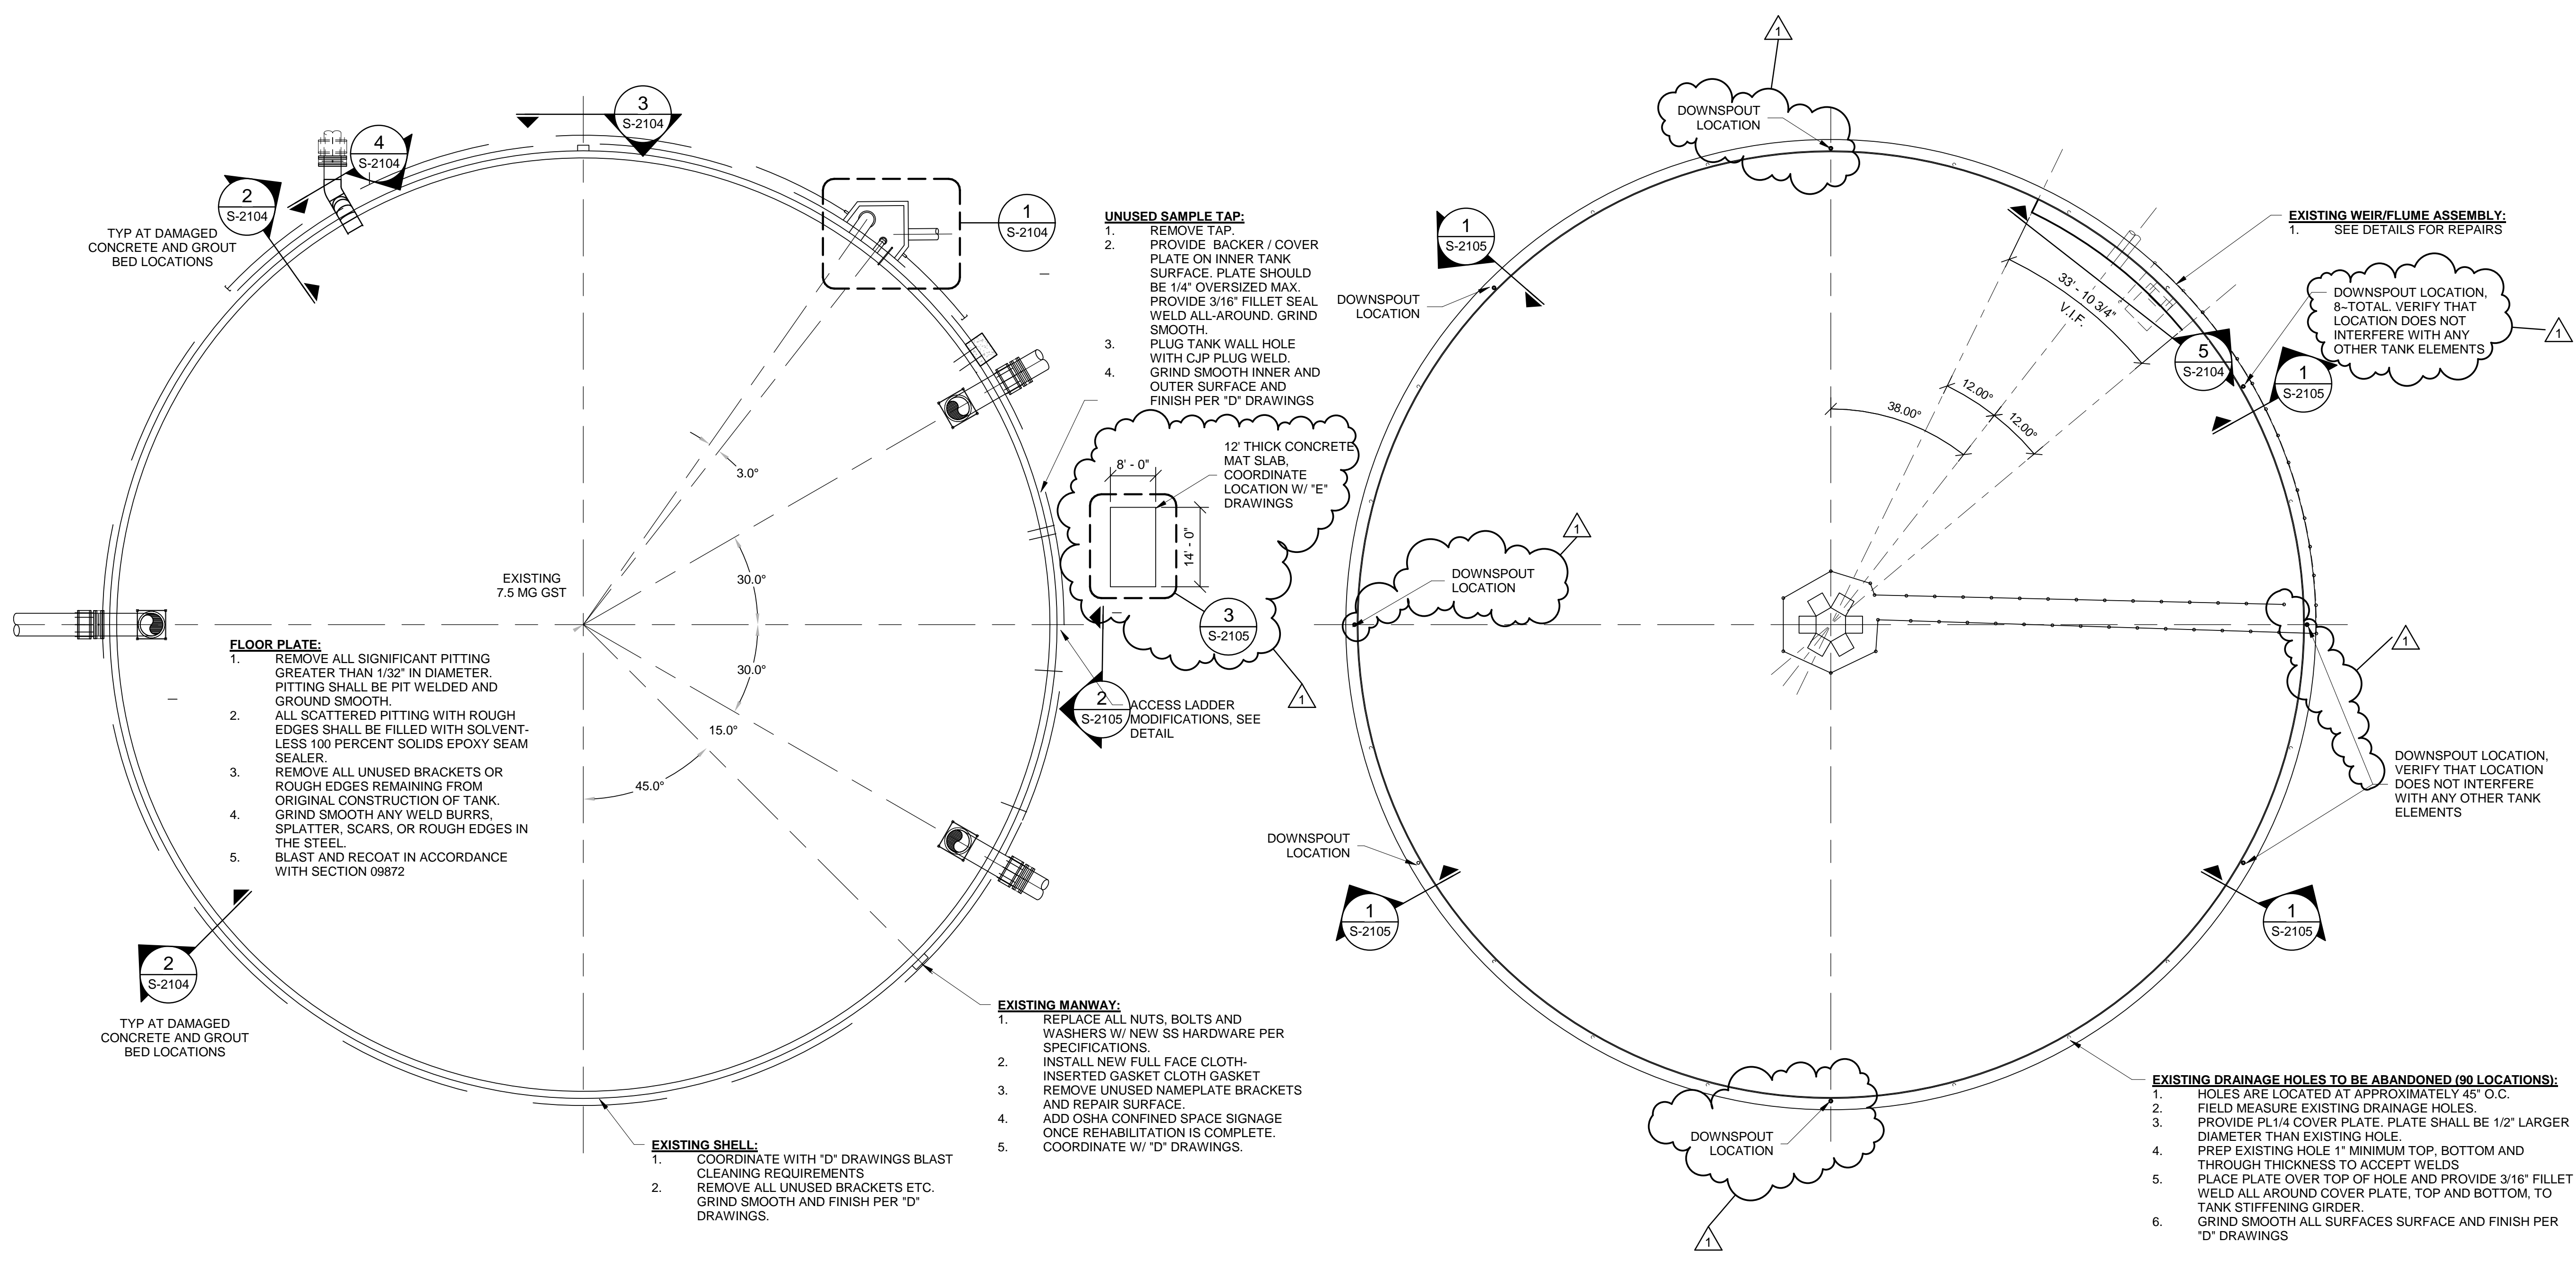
3
S-2104

4
S-2104

2
S-2104

TYP AT DAMAGED CONCRETE AND GROUT BED LOCATIONS

1
S-2104

UNUSED SAMPLE TAP:
1. REMOVE TAP.
2. PROVIDE BACKER / COVER PLATE ON INNER TANK SURFACE. PLATE SHOULD BE 1/4" OVERSIZED MAX. PROVIDE 3/16" FILLET SEAL WELD ALL-AROUND. GRIND SMOOTH.
3. PLUG TANK WALL HOLE WITH CJP PLUG WELD.
4. GRIND SMOOTH INNER AND OUTER SURFACE AND FINISH PER "D" DRAWINGS

12' THICK CONCRETE MAT SLAB, COORDINATE LOCATION W/ "E" DRAWINGS

8' - 0"

14' - 0"

3
S-2105

1

3.0°

EXISTING 7.5 MG GST

30.0°

30.0°

15.0°

45.0°

2
S-2105

ACCESS LADDER MODIFICATIONS, SEE DETAIL

FLOOR PLATE:
1. REMOVE ALL SIGNIFICANT PITTING GREATER THAN 1/32" IN DIAMETER. PITTING SHALL BE PIT WELDED AND GROUND SMOOTH.
2. ALL SCATTERED PITTING WITH ROUGH EDGES SHALL BE FILLED WITH SOLVENTLESS 100 PERCENT SOLIDS EPOXY SEAM SEALER.
3. REMOVE ALL UNUSED BRACKETS OR ROUGH EDGES REMAINING FROM ORIGINAL CONSTRUCTION OF TANK.
4. GRIND SMOOTH ANY WELD BURRS, SPLATTER, SCARS, OR ROUGH EDGES IN THE STEEL.
5. BLAST AND RECOAT IN ACCORDANCE WITH SECTION 09872

2
S-2104

TYP AT DAMAGED CONCRETE AND GROUT BED LOCATIONS

EXISTING MANWAY:
1. REPLACE ALL NUTS, BOLTS AND WASHERS W/ NEW SS HARDWARE PER SPECIFICATIONS.
2. INSTALL NEW FULL FACE CLOTH-INSERTED GASKET CLOTH GASKET
3. REMOVE UNUSED NAMEPLATE BRACKETS AND REPAIR SURFACE.
4. ADD OSHA CONFINED SPACE SIGNAGE ONCE REHABILITATION IS COMPLETE.
5. COORDINATE W/ "D" DRAWINGS.

EXISTING SHELL:
1. COORDINATE WITH "D" DRAWINGS BLAST CLEANING REQUIREMENTS
2. REMOVE ALL UNUSED BRACKETS ETC. GRIND SMOOTH AND FINISH PER "D" DRAWINGS.

1

DOWNSPOUT LOCATION

1
S-2105

DOWNSPOUT LOCATION

EXISTING WEIR/FLUME ASSEMBLY:
1. SEE DETAILS FOR REPAIRS

33' - 10 3/4" V.I.F.

DOWNSPOUT LOCATION, 8-TOTAL. VERIFY THAT LOCATION DOES NOT INTERFERE WITH ANY OTHER TANK ELEMENTS

1

5
S-2104

1
S-2105

38.00°

12.00°

12.00°

1

DOWNSPOUT LOCATION

1

DOWNSPOUT LOCATION, VERIFY THAT LOCATION DOES NOT INTERFERE WITH ANY OTHER TANK ELEMENTS

DOWNSPOUT LOCATION

1
S-2105

1
S-2105

EXISTING DRAINAGE HOLES TO BE ABANDONED (90 LOCATIONS):
1. HOLES ARE LOCATED AT APPROXIMATELY 45" O.C.
2. FIELD MEASURE EXISTING DRAINAGE HOLES.
3. PROVIDE PL1/4 COVER PLATE. PLATE SHALL BE 1/2" LARGER DIAMETER THAN EXISTING HOLE.
4. PREP EXISTING HOLE 1" MINIMUM TOP, BOTTOM AND THROUGH THICKNESS TO ACCEPT WELDS
5. PLACE PLATE OVER TOP OF HOLE AND PROVIDE 3/16" FILLET WELD ALL AROUND COVER PLATE, TOP AND BOTTOM, TO TANK STIFFENING GIRDER.
6. GRIND SMOOTH ALL SURFACES SURFACE AND FINISH PER "D" DRAWINGS

DOWNSPOUT LOCATION

1